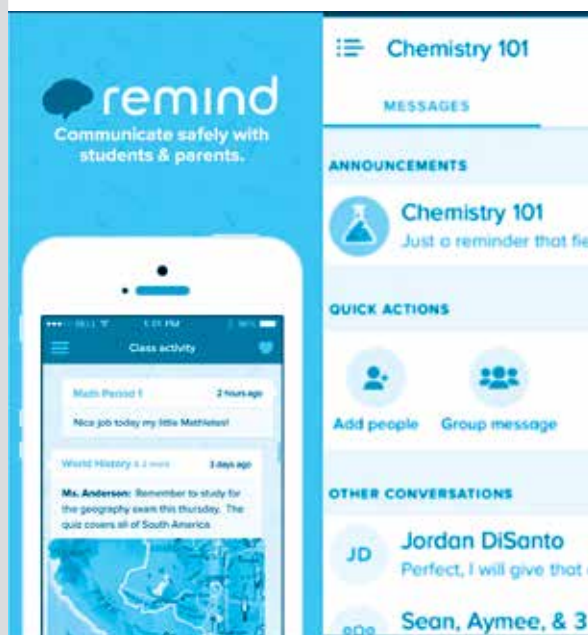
remind
Communicate safely with students & parents.

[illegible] 1:31 PM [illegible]
Class activity
Math Period 1 2 hours ago
Nice job today my little Mathletes!
World History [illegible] 3 days ago
Ms. Anderson: Remember to study for the geography exam this thursday. The quiz covers all of South America

Chemistry 101
MESSAGES
ANNOUNCEMENTS
Chemistry 101
Just a reminder that fie
QUICK ACTIONS
Add people
Group message
OTHER CONVERSATIONS
JD
Jordan DiSanto
Perfect, I will give that
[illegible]
Sean, Aymee, & 3